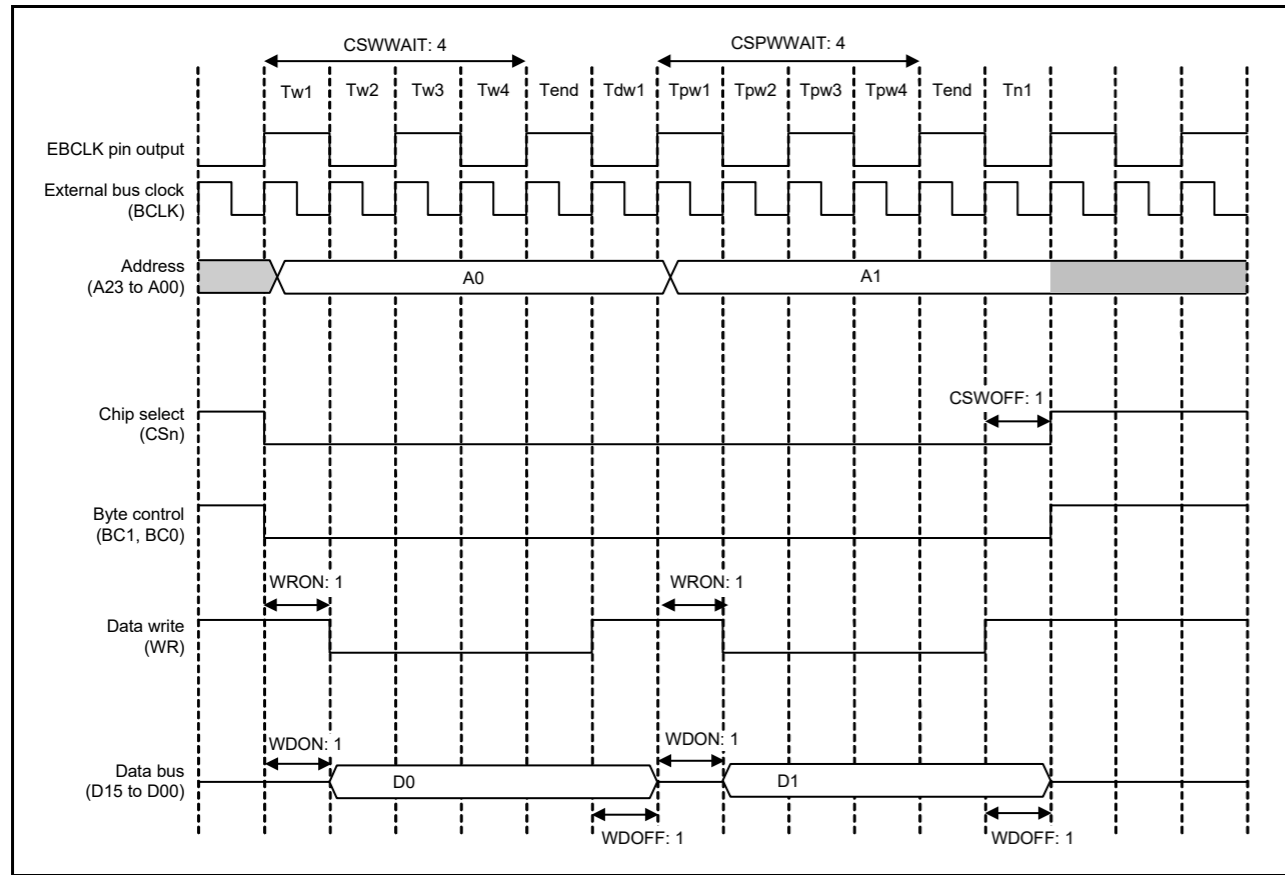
CSWWAIT: 4

CSPWWAIT: 4

Tw1 Tw2 Tw3 Tw4 Tend Tdw1 Tpw1 Tpw2 Tpw3 Tpw4 Tend Tn1

EBCLK pin output

External bus clock (BCLK)

Address (A23 to A00)

A0

A1

CSWOFF: 1

Chip select (CSn)

Byte control (BC1, BC0)

WRON: 1

WRON: 1

Data write (WR)

WDON: 1

WDON: 1

Data bus (D15 to D00)

D0

D1

WDOFF: 1

WDOFF: 1